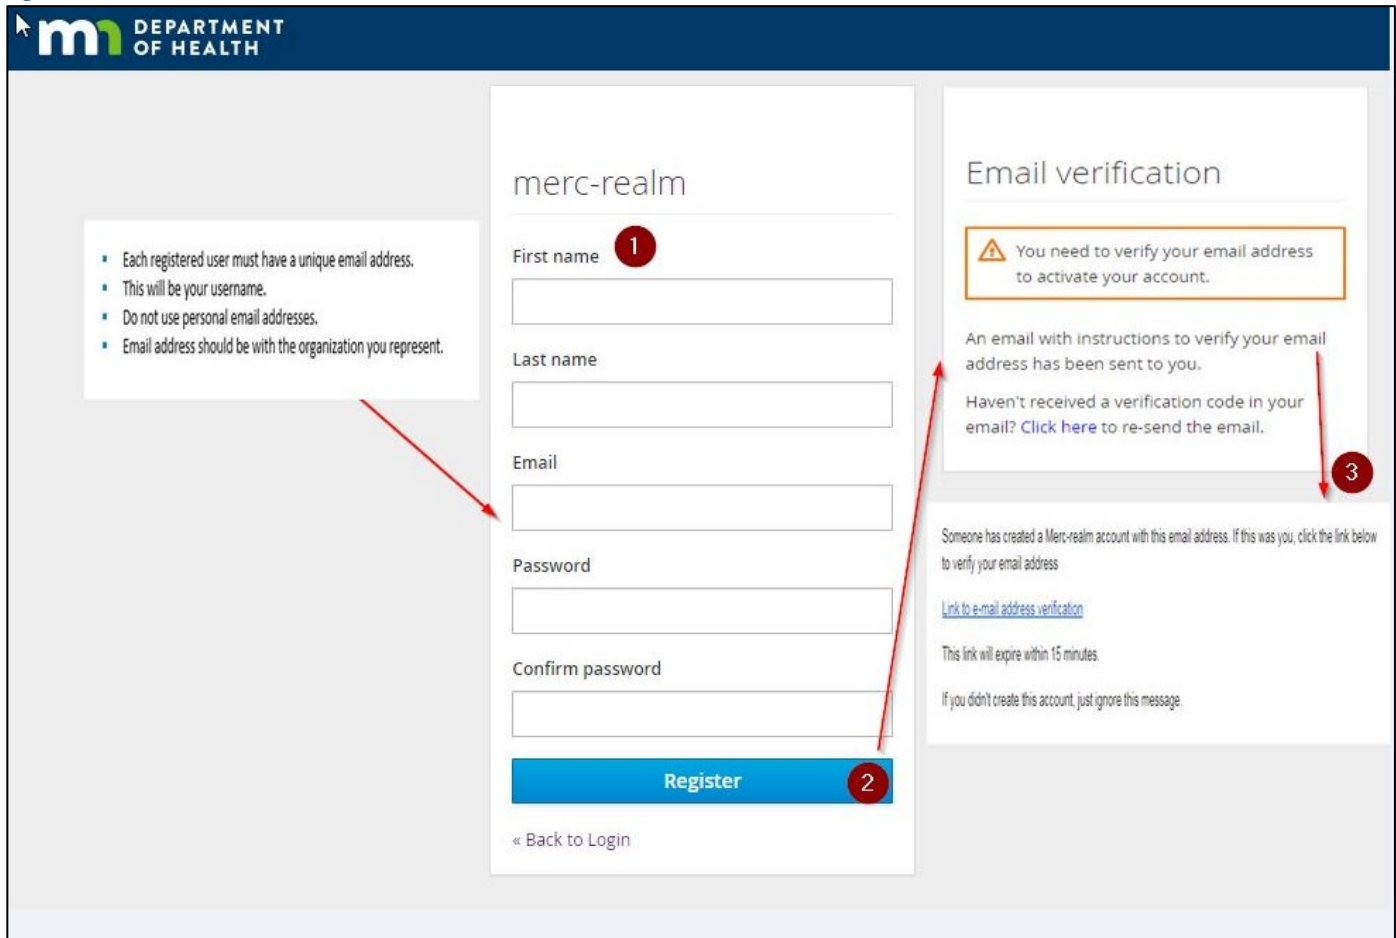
DEPARTMENT OF HEALTH

- Each registered user must have a unique email address.
- This will be your username.
- Do not use personal email addresses.
- Email address should be with the organization you represent.

merc-realm

First name 1

Last name

Email

Password

Confirm password

Register 2

« Back to Login

Email verification

You need to verify your email address to activate your account.

An email with instructions to verify your email address has been sent to you.

Haven't received a verification code in your email? Click here to re-send the email.

3

Someone has created a Merc-realm account with this email address. If this was you, click the link below to verify your email address

Link to e-mail address verification

This link will expire within 15 minutes.

If you didn't create this account, just ignore this message.